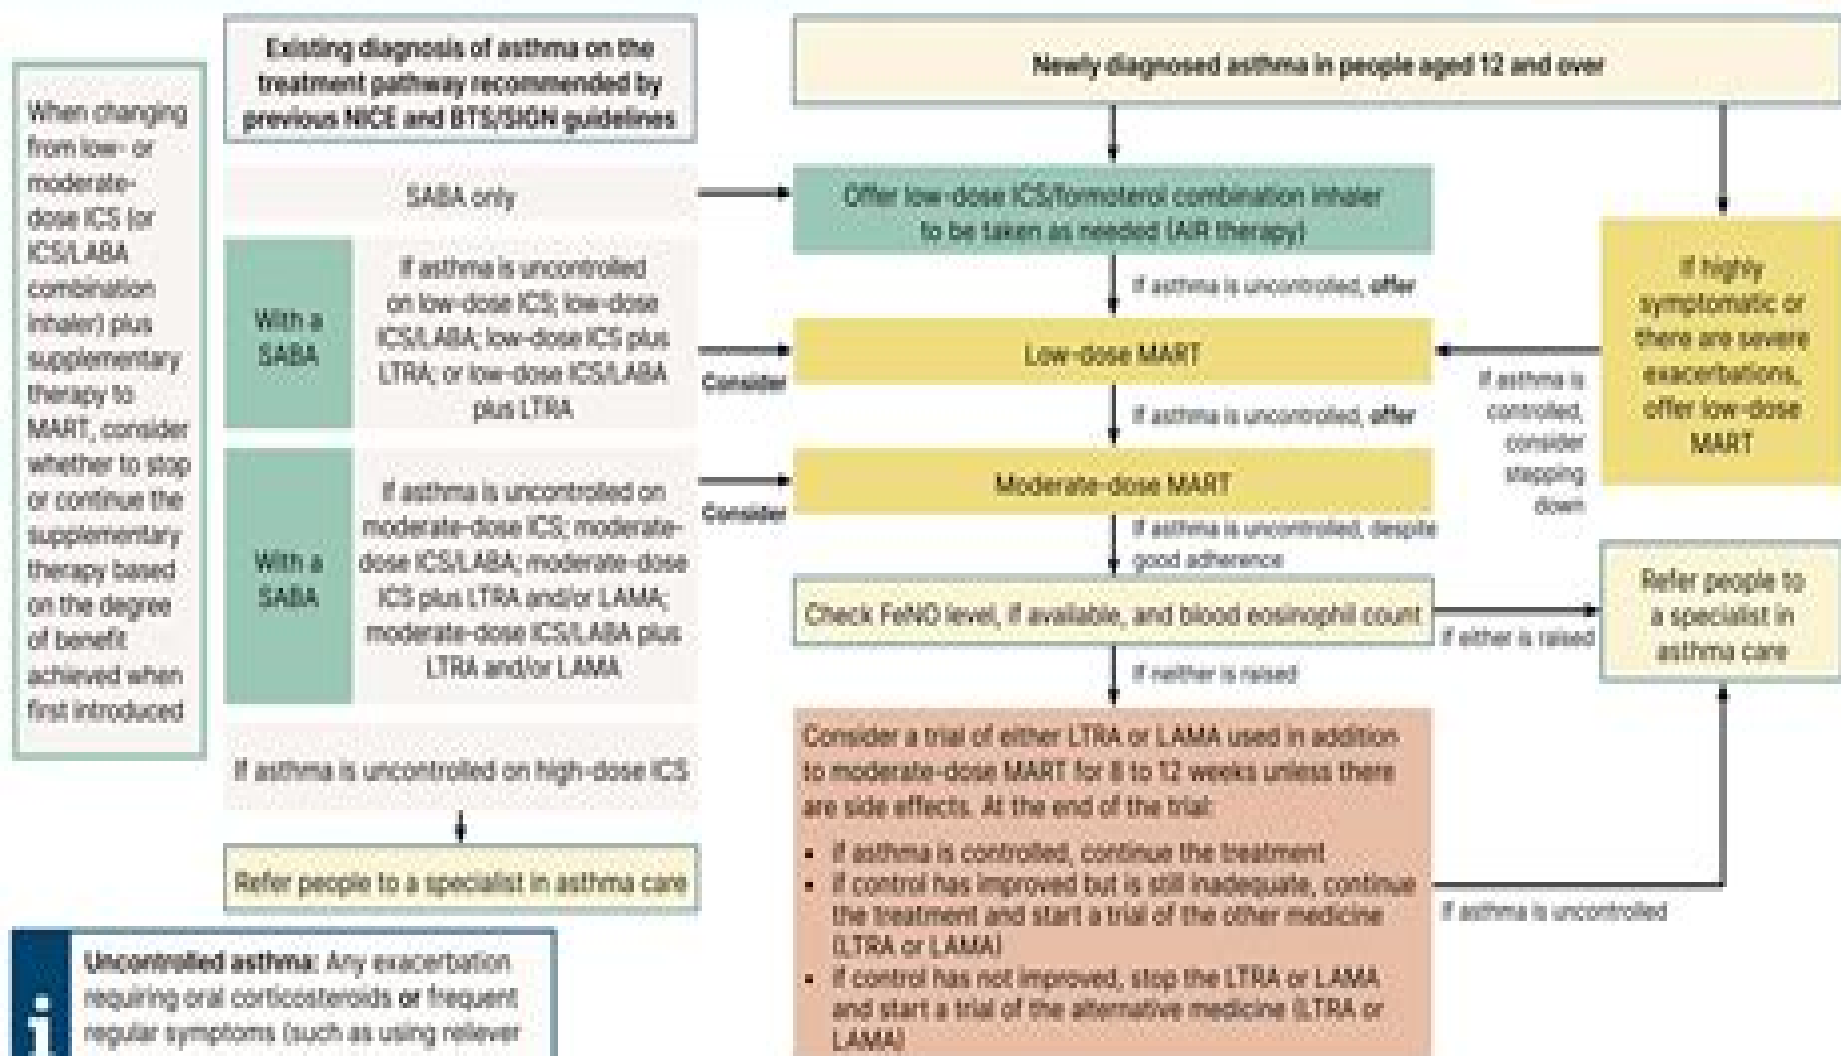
When changing from low- or moderate-dose ICS (or ICS/LABA combination inhaler) plus supplementary therapy to MART, consider whether to stop or continue the supplementary therapy based on the degree of benefit achieved when first introduced

Existing diagnosis of asthma on the treatment pathway recommended by previous NICE and BTS/SIGN guidelines

SABA only

With a SABA

If asthma is uncontrolled on low-dose ICS; low-dose ICS/LABA; low-dose ICS plus LTRA; or low-dose ICS/LABA plus LTRA

Consider

With a SABA

If asthma is uncontrolled on moderate-dose ICS; moderate-dose ICS/LABA; moderate-dose ICS plus LTRA and/or LAMA; moderate-dose ICS/LABA plus LTRA and/or LAMA

Consider

If asthma is uncontrolled on high-dose ICS

Refer people to a specialist in asthma care

Uncontrolled asthma: Any exacerbation requiring oral corticosteroids or frequent regular symptoms (such as using reliever

Newly diagnosed asthma in people aged 12 and over

Offer low-dose ICS/formoterol combination inhaler to be taken as needed (AIR therapy)

If asthma is uncontrolled, offer

Low-dose MART

If asthma is uncontrolled, offer

Moderate-dose MART

If asthma is uncontrolled, despite good adherence

Check FeNO level, if available, and blood eosinophil count

If neither is raised

Consider a trial of either LTRA or LAMA used in addition to moderate-dose MART for 8 to 12 weeks unless there are side effects. At the end of the trial:

- if asthma is controlled, continue the treatment
- if control has improved but is still inadequate, continue the treatment and start a trial of the other medicine (LTRA or LAMA)
- if control has not improved, stop the LTRA or LAMA and start a trial of the alternative medicine (LTRA or LAMA)

If highly symptomatic or there are severe exacerbations, offer low-dose MART

If asthma is controlled, consider stepping down

If either is raised

Refer people to a specialist in asthma care

If asthma is uncontrolled